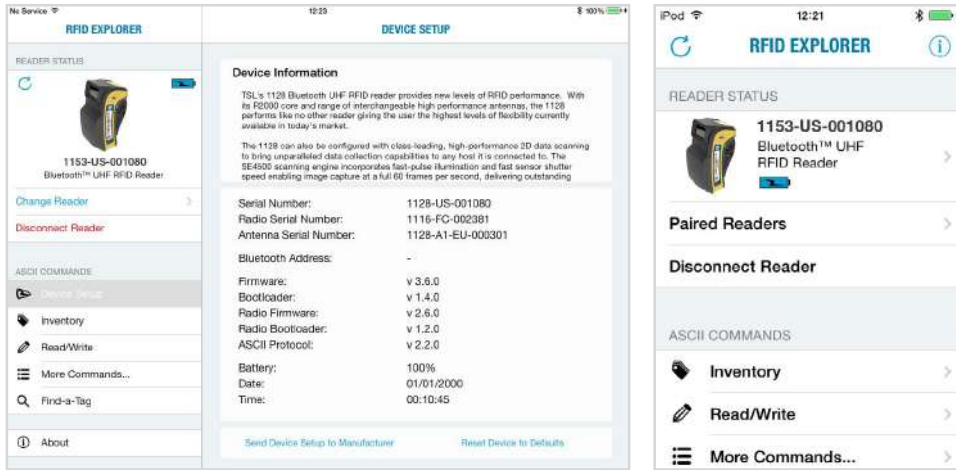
No Service
RFID EXPLORER
READER STATUS
1153-US-001080
Bluetooth™ UHF RFID Reader
Change Reader
Disconnect Reader
ASCII COMMANDS
Device Setup
Inventory
Read/Write
More Commands...
Find-a-Tag
About

12:23
DEVICE SETUP
100%

Device Information

TSL's 1128 Bluetooth UHF RFID reader provides new levels of RFID performance. With its R2000 core and range of interchangeable high performance antennas, the 1128 performs like no other reader giving the user the highest levels of flexibility currently available in today's market.

The 1128 can also be configured with class-leading, high-performance 2D data scanning to bring unparalleled data collection capabilities to any host it is connected to. The SE4500 scanning engine incorporates fast-pulse illumination and fast sensor shutter speed enabling image capture at a full 60 frames per second, delivering outstanding

| | |
|---|---|
| Serial Number: | 1128-US-001080 |
| Radio Serial Number: | 1116-FC-002381 |
| Antenna Serial Number: | 1128-A1-EU-000301 |
| Bluetooth Address: | - |
| Firmware: | v 3.6.0 |
| Bootloader: | v 1.4.0 |
| Radio Firmware: | v 2.6.0 |
| Radio Bootloader: | v 1.2.0 |
| ASCII Protocol: | v 2.2.0 |
| Battery: | 100% |
| Date: | 01/01/2000 |
| Time: | 00:10:45 |

Send Device Setup to Manufacturer
Reset Device to Defaults

iPod
12:21
RFID EXPLORER
READER STATUS
1153-US-001080
Bluetooth™ UHF RFID Reader
Paired Readers
Disconnect Reader
ASCII COMMANDS
Inventory
Read/Write
More Commands...